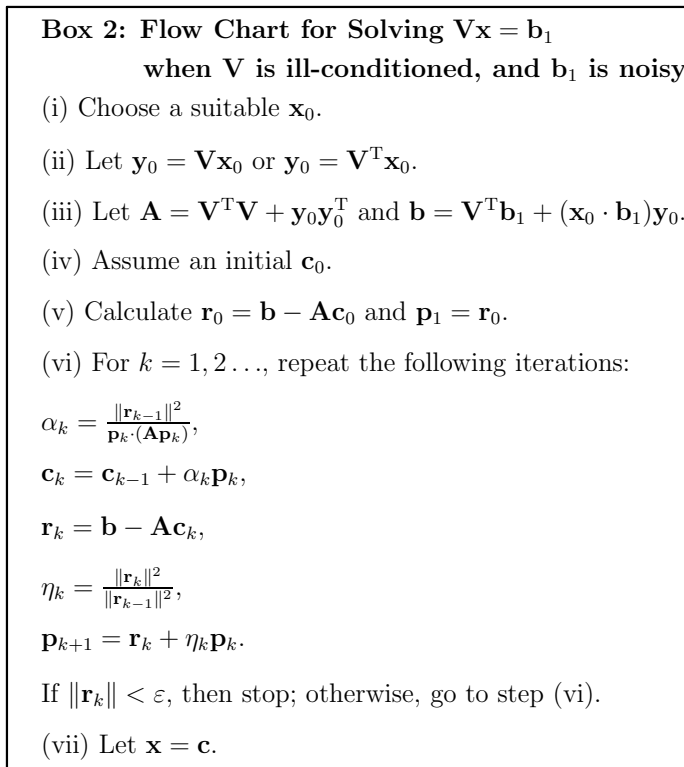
**Box 2: Flow Chart for Solving $\mathbf{Vx} = \mathbf{b}_1$ when $\mathbf{V}$ is ill-conditioned, and $\mathbf{b}_1$ is noisy**

(i) Choose a suitable $\mathbf{x}_0$.

(ii) Let $\mathbf{y}_0 = \mathbf{V}\mathbf{x}_0$ or $\mathbf{y}_0 = \mathbf{V}^{\mathrm{T}}\mathbf{x}_0$.

(iii) Let $\mathbf{A} = \mathbf{V}^{\mathrm{T}}\mathbf{V} + \mathbf{y}_0\mathbf{y}_0^{\mathrm{T}}$ and $\mathbf{b} = \mathbf{V}^{\mathrm{T}}\mathbf{b}_1 + (\mathbf{x}_0 \cdot \mathbf{b}_1)\mathbf{y}_0$.

(iv) Assume an initial $\mathbf{c}_0$.

(v) Calculate $\mathbf{r}_0 = \mathbf{b} - \mathbf{A}\mathbf{c}_0$ and $\mathbf{p}_1 = \mathbf{r}_0$.

(vi) For $k = 1, 2 \ldots$, repeat the following iterations:

$\alpha_k = \frac{\|\mathbf{r}_{k-1}\|^2}{\mathbf{p}_k \cdot (\mathbf{A}\mathbf{p}_k)}$,

$\mathbf{c}_k = \mathbf{c}_{k-1} + \alpha_k \mathbf{p}_k$,

$\mathbf{r}_k = \mathbf{b} - \mathbf{A}\mathbf{c}_k$,

$\eta_k = \frac{\|\mathbf{r}_k\|^2}{\|\mathbf{r}_{k-1}\|^2}$,

$\mathbf{p}_{k+1} = \mathbf{r}_k + \eta_k \mathbf{p}_k$.

If $\|\mathbf{r}_k\| < \varepsilon$, then stop; otherwise, go to step (vi).

(vii) Let $\mathbf{x} = \mathbf{c}$.